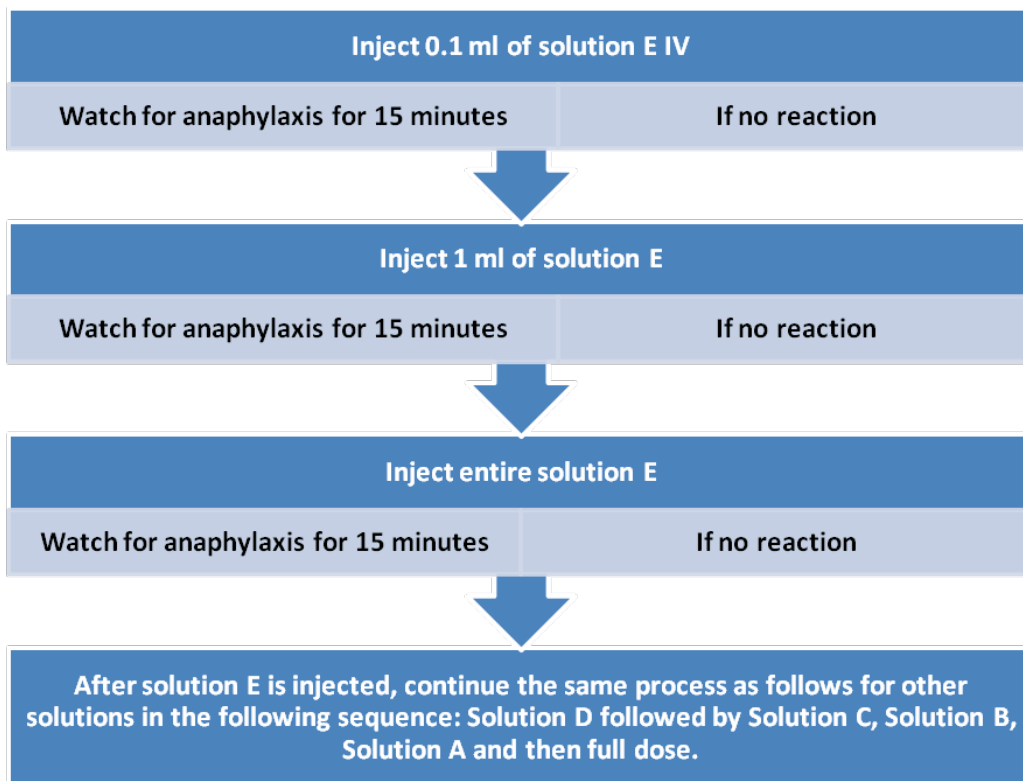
Inject 0.1 ml of solution E IV

Watch for anaphylaxis for 15 minutes

If no reaction

Inject 1 ml of solution E

Watch for anaphylaxis for 15 minutes

If no reaction

Inject entire solution E

Watch for anaphylaxis for 15 minutes

If no reaction

After solution E is injected, continue the same process as follows for other solutions in the following sequence: Solution D followed by Solution C, Solution B, Solution A and then full dose.